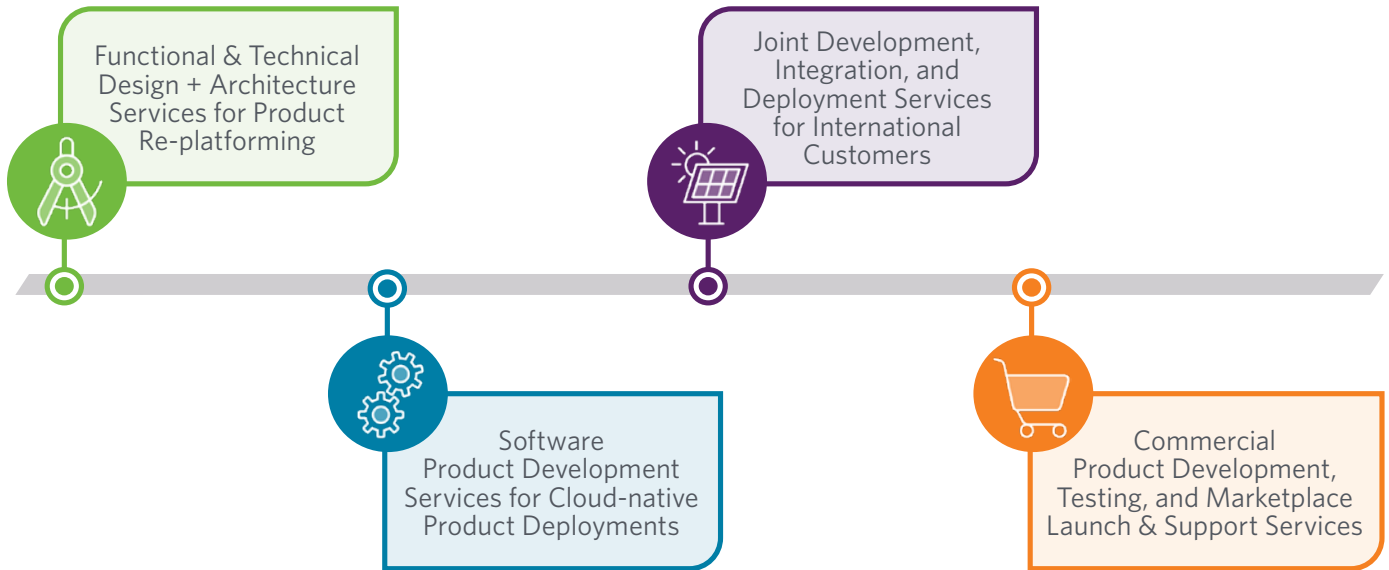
Functional & Technical Design + Architecture Services for Product Re-platforming

Joint Development, Integration, and Deployment Services for International Customers

Software Product Development Services for Cloud-native Product Deployments

Commercial Product Development, Testing, and Marketplace Launch & Support Services